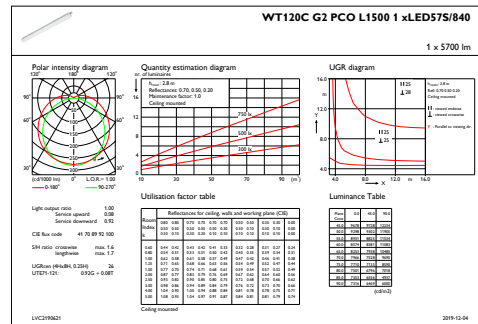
WT120C G2 PCO L1500 1 xLED57S/840

1 x 5700 lm

Polar intensity diagram

120° 180° 120°
90° 90°
60° 60°
30° 0° 30°
(cd/1000 lm) L.O.R = 1.00
0-180° 90-270°

Quantity estimation diagram

nr. of luminaires

$h_{room}$: 2.8 m
Reflectance: 0.70, 0.50, 0.20
Maintenance factor: 1.0
Ceiling mounted

750 lx
500 lx
300 lx

10 30 50 70 90 (m²)

UGR diagram

16.0
Y
8.0
4.0
4.0 8.0 12.0 m 16.0

Η25
Η28

Utilisation factor table

| Room Index k | Reflectances for ceiling, walls and working plane (CIE) | | | | | | | | | | | |
|---|---|---|---|---|---|---|---|---|---|---|---|---|
| | 0.80 | 0.80 | 0.70 | 0.70 | 0.70 | 0.70 | 0.50 | 0.50 | 0.30 | 0.30 | 0.00 | |
| | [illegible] | | | | | | | | | | | |

Ceiling mounted

Luminance Table

Light output ratio 1.00
Service upward 0.08
Service downward 0.92

CIE flux code 41 70 89 92 100

S/H ratio crosswise max. 1.6
lengthwise max. 1.7

UGRcen (4Hx8H, 0.25H) 26
UTE71-121: 0.92G + 0.08T

LVC2190621 2019-12-04